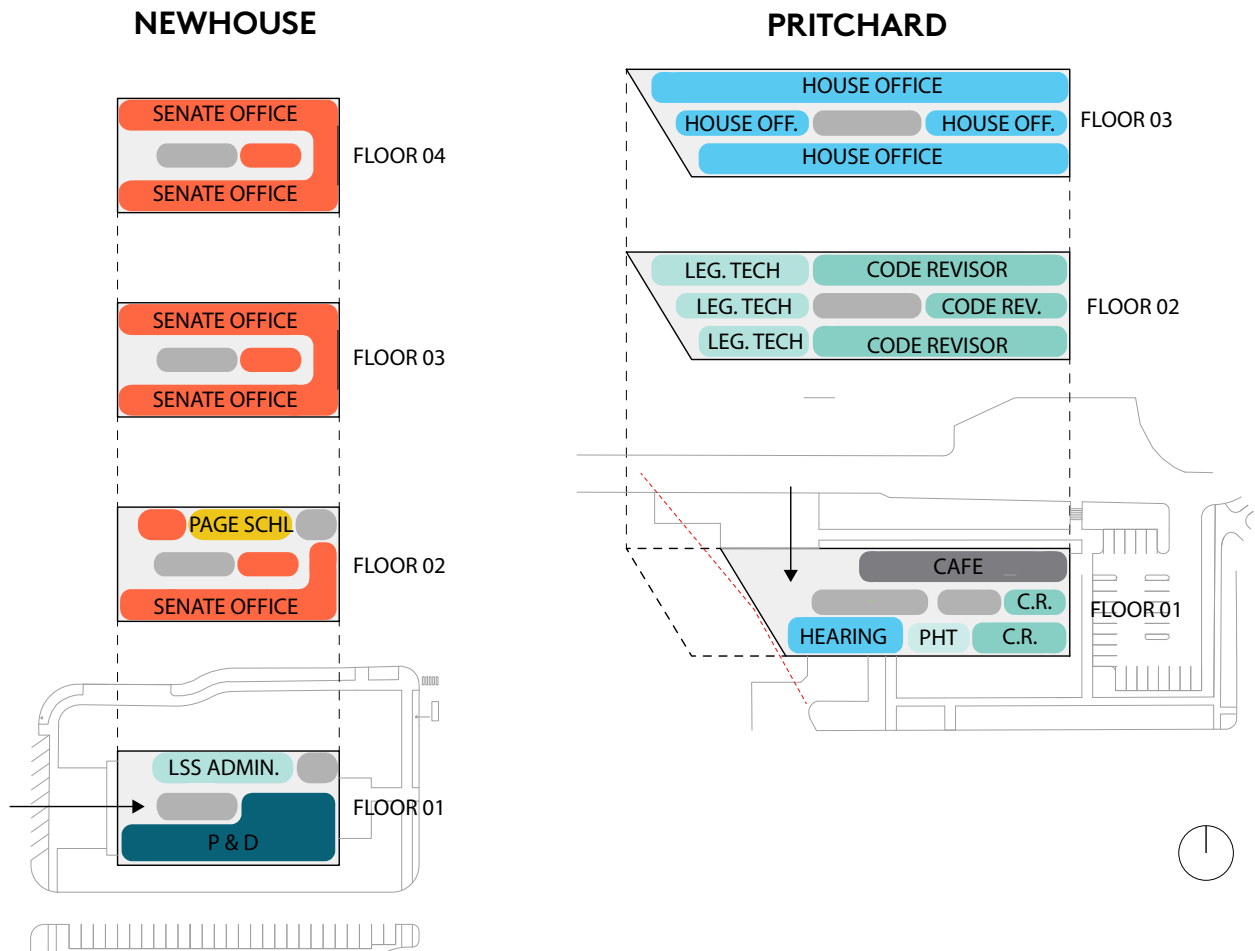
NEWHOUSE

SENATE OFFICE
SENATE OFFICE
FLOOR 04

SENATE OFFICE
SENATE OFFICE
FLOOR 03

PAGE SCHL
SENATE OFFICE
FLOOR 02

LSS ADMIN.
P & D
FLOOR 01

PRITCHARD

HOUSE OFFICE
HOUSE OFF.
HOUSE OFF.
HOUSE OFFICE
FLOOR 03

LEG. TECH
CODE REVISOR
LEG. TECH
CODE REV.
LEG. TECH
CODE REVISOR
FLOOR 02

CAFE
C.R.
HEARING
PHT
C.R.
FLOOR 01